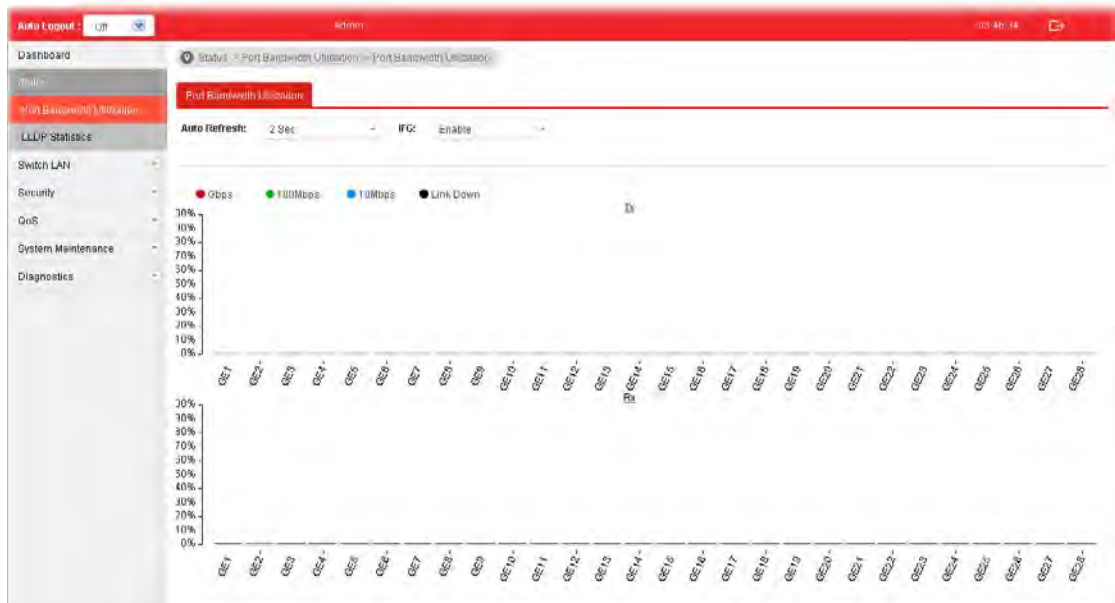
Auto Logout : Off

admin

09:46:38

Dashboard

Status

Port Bandwidth Utilization

LLDP Statistics

Switch LAN

Security

QoS

System Maintenance

Diagnostics

Status > Port Bandwidth Utilization > Port Bandwidth Utilization

Port Bandwidth Utilization

Auto Refresh: 2 Sec IFG: Enable

Gbps 100Mbps 10Mbps Link Down

Tx

00%
90%
80%
70%
60%
50%
40%
30%
20%
10%
0%

GE1 GE2 GE3 GE4 GE5 GE6 GE7 GE8 GE9 GE10 GE11 GE12 GE13 GE14 GE15 GE16 GE17 GE18 GE19 GE20 GE21 GE22 GE23 GE24 GE25 GE26 GE27 GE28

Rx

00%
90%
80%
70%
60%
50%
40%
30%
20%
10%
0%

GE1 GE2 GE3 GE4 GE5 GE6 GE7 GE8 GE9 GE10 GE11 GE12 GE13 GE14 GE15 GE16 GE17 GE18 GE19 GE20 GE21 GE22 GE23 GE24 GE25 GE26 GE27 GE28